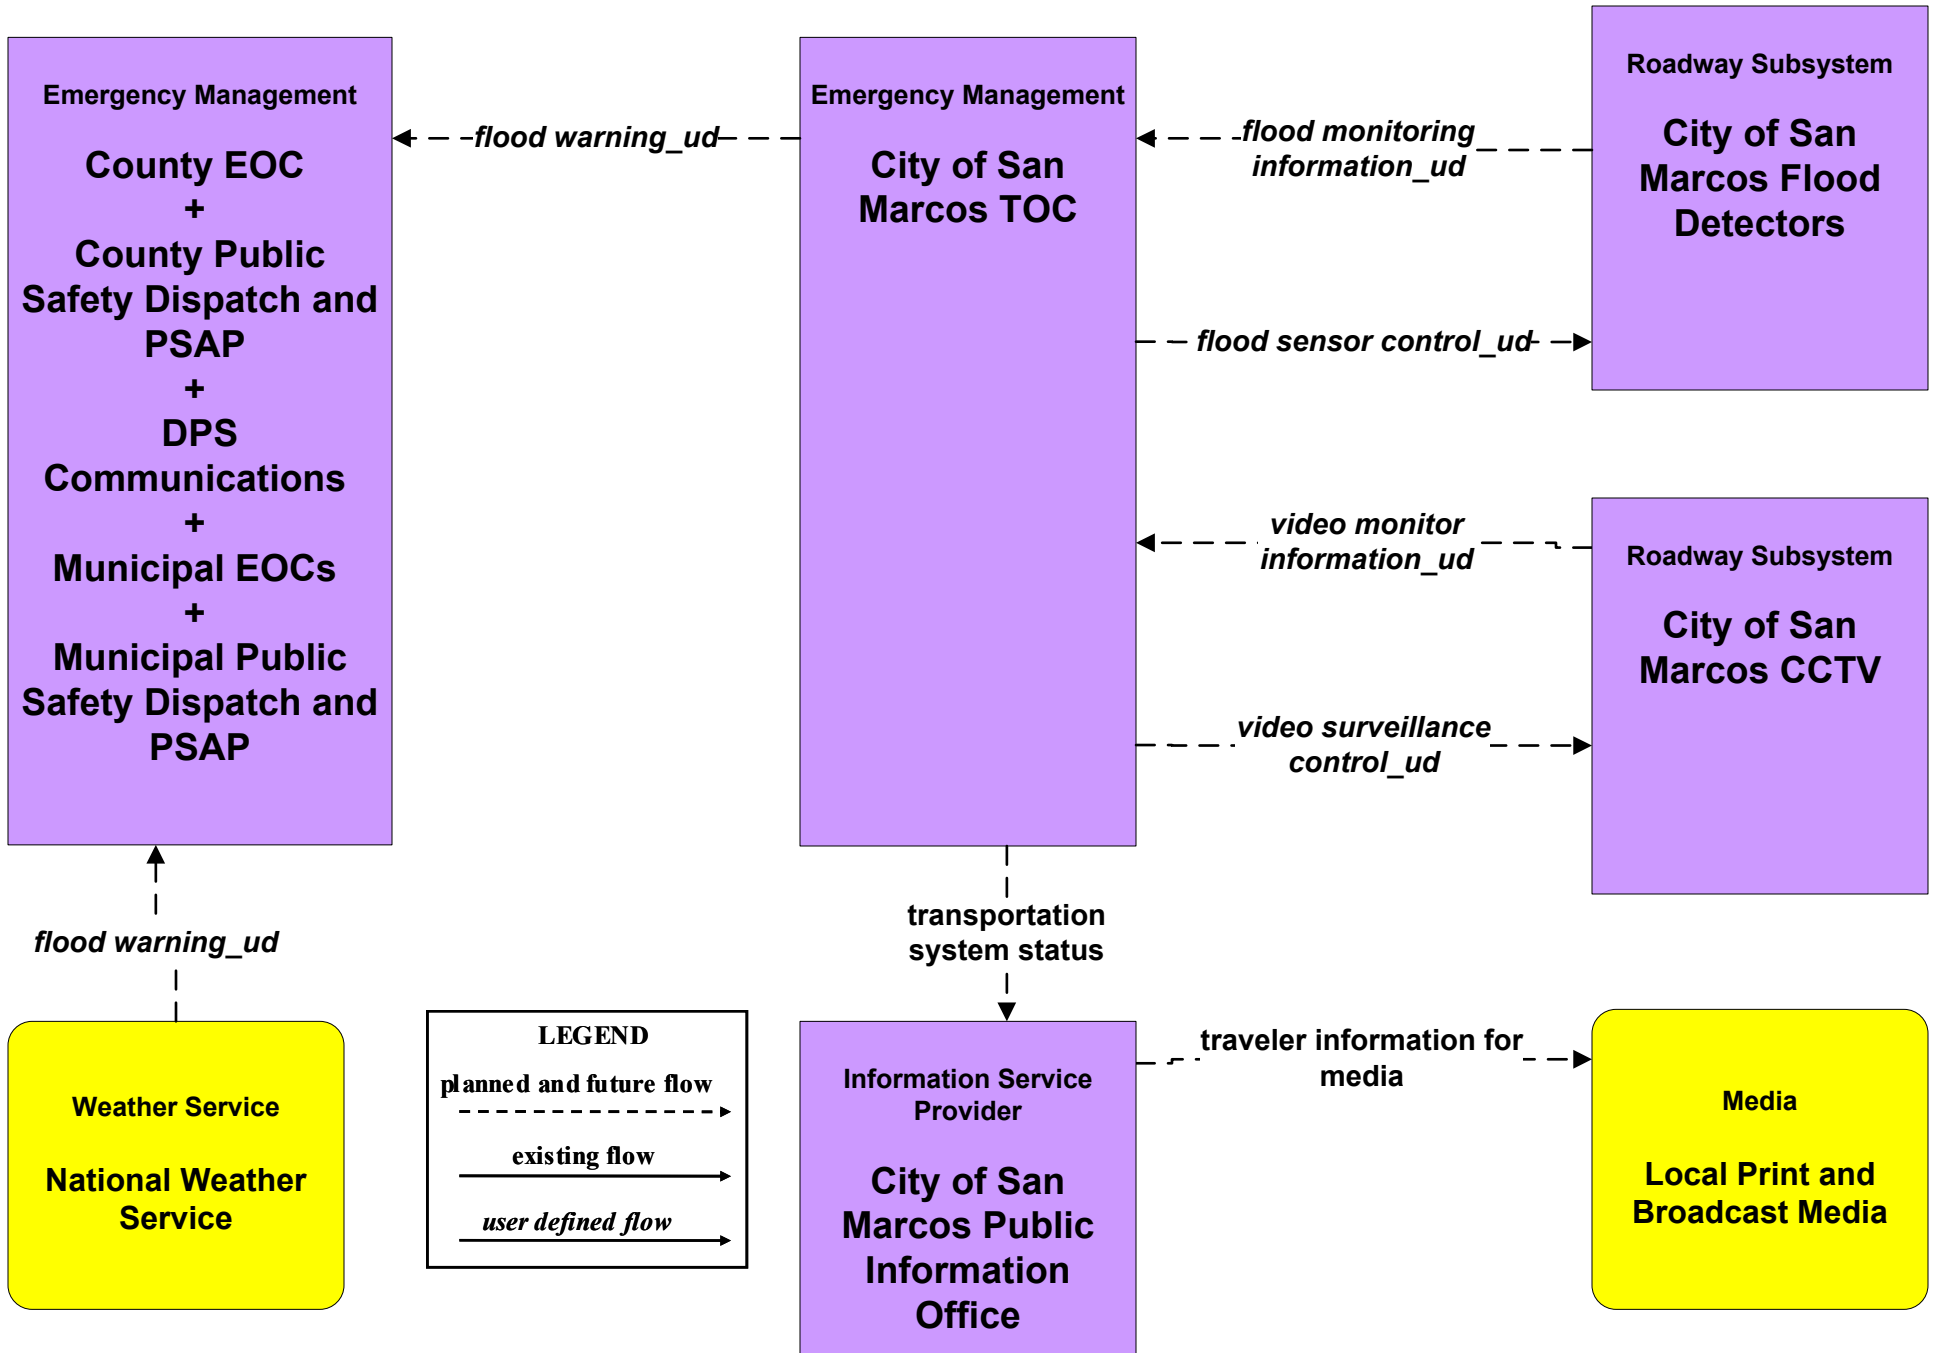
Emergency Management

County EOC
+
County Public Safety Dispatch and PSAP
+
DPS Communications
+
Municipal EOCs
+
Municipal Public Safety Dispatch and PSAP

flood warning_ud

Emergency Management

City of San Marcos TOC

flood monitoring information_ud

Roadway Subsystem

City of San Marcos Flood Detectors

flood sensor control_ud

video monitor information_ud

Roadway Subsystem

City of San Marcos CCTV

video surveillance control_ud

flood warning_ud

transportation system status

Weather Service

National Weather Service

LEGEND
planned and future flow
existing flow
user defined flow

Information Service Provider

City of San Marcos Public Information Office

traveler information for media

Media

Local Print and Broadcast Media